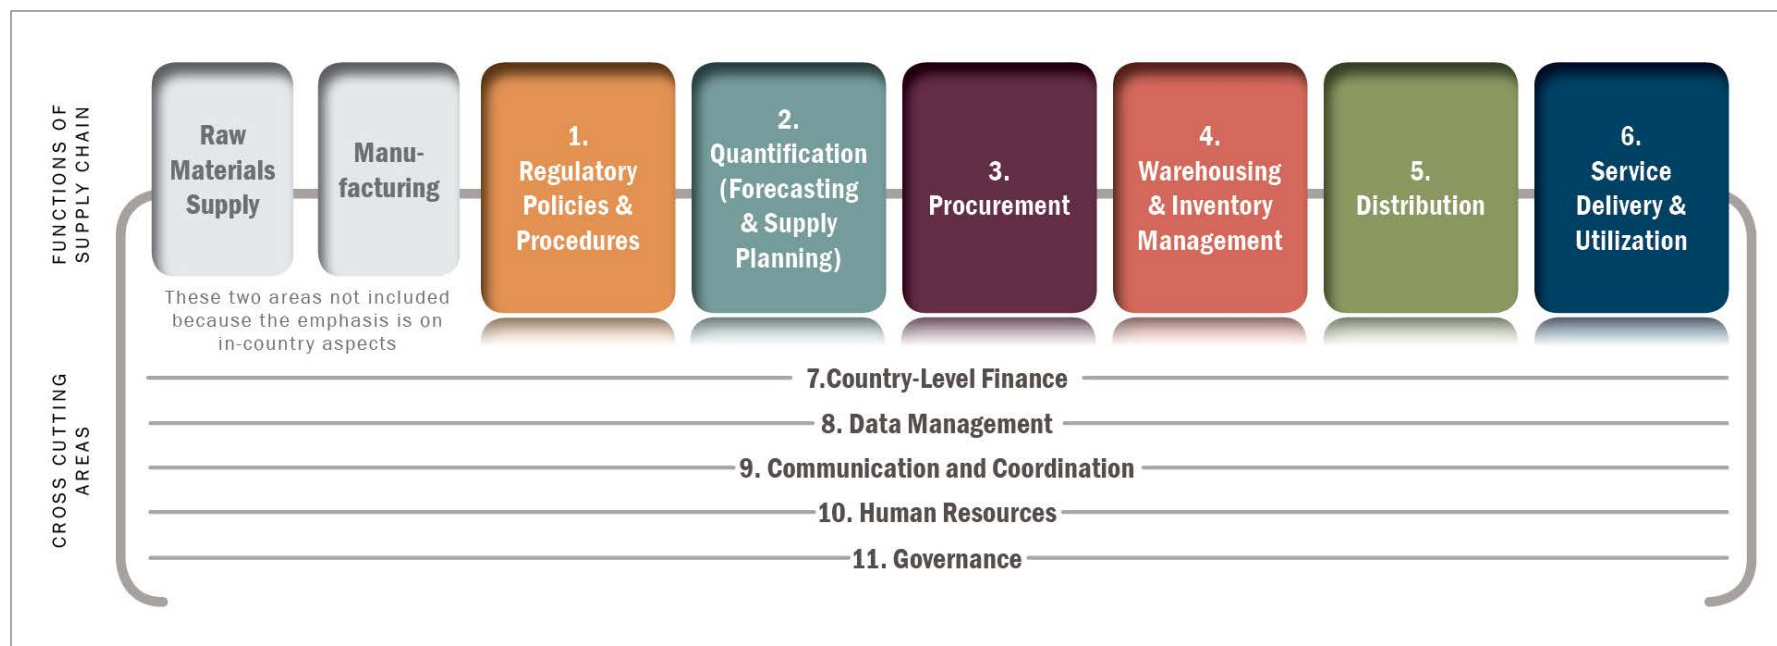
FUNCTIONS OF SUPPLY CHAIN

Raw Materials Supply

Manufacturing

These two areas not included because the emphasis is on in-country aspects

1. Regulatory Policies & Procedures

2. Quantification (Forecasting & Supply Planning)

3. Procurement

4. Warehousing & Inventory Management

5. Distribution

6. Service Delivery & Utilization

CROSS CUTTING AREAS

7.Country-Level Finance

8. Data Management

9. Communication and Coordination

10. Human Resources

11. Governance